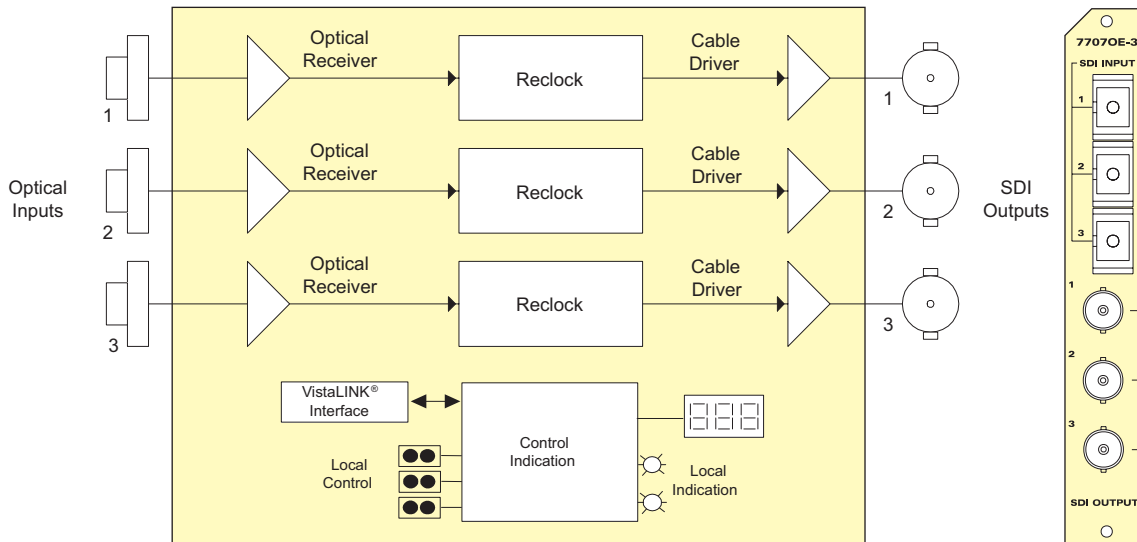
Optical Inputs

1

2

3

Optical Receiver

Reclock

Cable Driver

Optical Receiver

Reclock

Cable Driver

Optical Receiver

Reclock

Cable Driver

1

2

3

SDI Outputs

VistaLINK® Interface

Control Indication

Local Control

Local Indication

7707OE-3

SDI INPUT

1

2

3

1

2

3

SDI OUTPUT